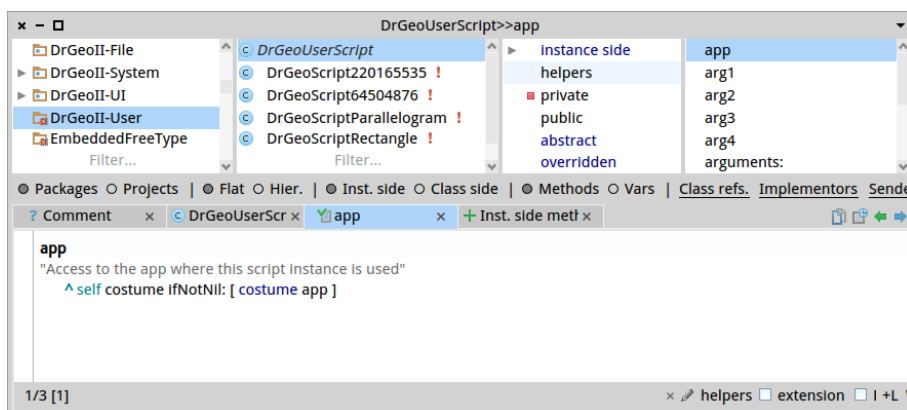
× − □ DrGeoUserScript>>app

DrGeoII-File
DrGeoII-System
DrGeoII-UI
DrGeoII-User
EmbeddedFreeType
Filter...

DrGeoUserScript
DrGeoScript220165535 !
DrGeoScript64504876 !
DrGeoScriptParallelogram !
DrGeoScriptRectangle !
Filter...

instance side
helpers
private
public
abstract
overridden

app
arg1
arg2
arg3
arg4
arguments:

Packages | Projects | Flat | Hier. | Inst. side | Class side | Methods | Vars | Class refs. Implementors Sende

? Comment × | DrGeoUserScr × | app × | + Inst. side meth ×

app
"Access to the app where this script instance is used"
^self costume ifNotNil: [ costume app ]

1/3 [1] × helpers extension l +L